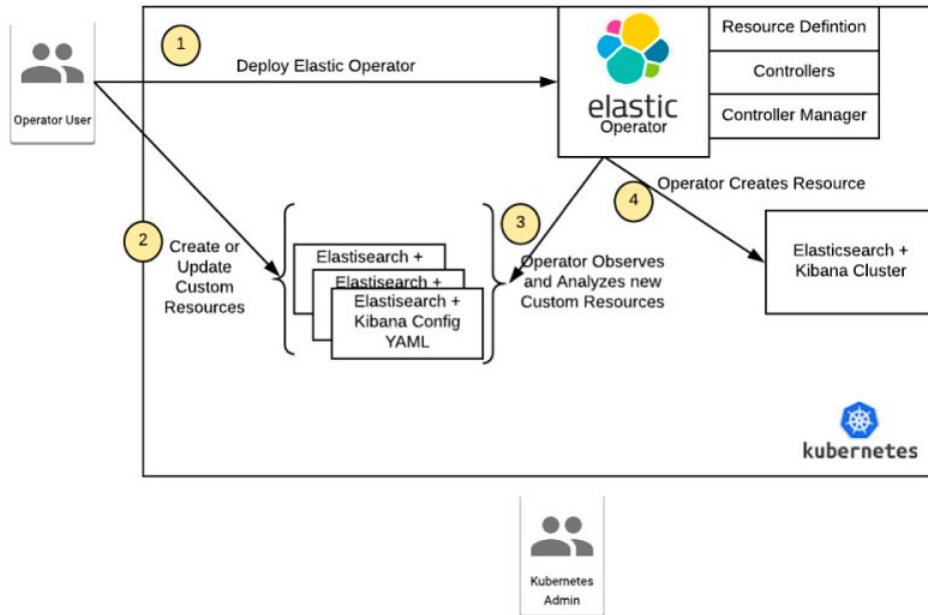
Operator User

1

Deploy Elastic Operator

elastic
Operator

Resource Defintion

Controllers

Controller Manager

4

Operator Creates Resource

2

Create or Update Custom Resources

Elastisearch +

Elastisearch +

Elastisearch + Kibana Config YAML

3

Operator Observes and Analyzes new Custom Resources

Elasticsearch + Kibana Cluster

kubernetes

Kubernetes Admin